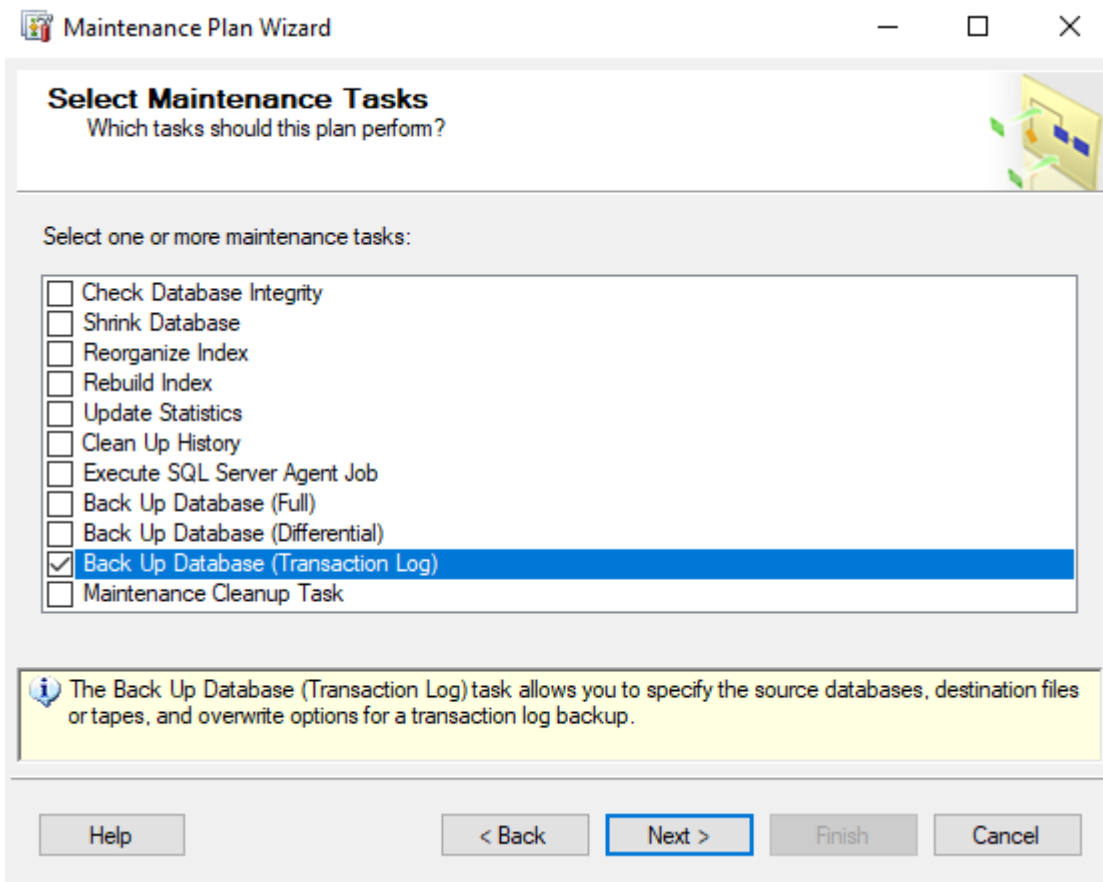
Maintenance Plan Wizard

Select Maintenance Tasks
Which tasks should this plan perform?

Select one or more maintenance tasks:

Check Database Integrity
Shrink Database
Reorganize Index
Rebuild Index
Update Statistics
Clean Up History
Execute SQL Server Agent Job
Back Up Database (Full)
Back Up Database (Differential)
Back Up Database (Transaction Log)
Maintenance Cleanup Task

The Back Up Database (Transaction Log) task allows you to specify the source databases, destination files or tapes, and overwrite options for a transaction log backup.

Help
< Back
Next >
Finish
Cancel